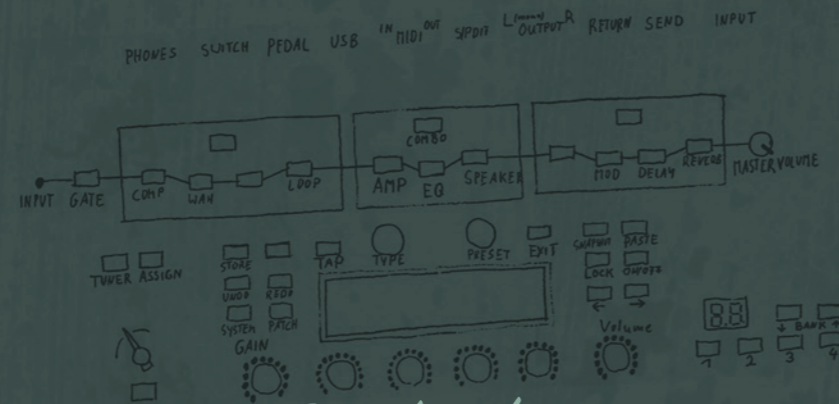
PHONES SWITCH PEDAL USB IN MIDI OUT SPDIF L OUTPUT R RETURN SEND INPUT

COMBO

INPUT GATE COMP WAH LOOP AMP EQ SPEAKER MOD DELAY REVERB MASTER VOLUME

TUNER ASSIGN STORE TAP TYPE PRESET EXIT COPY PASTE UNDO REDO LOCK ONOFF SYSTEM PATCH GAIN Volume

8.8

↓ BANK ↑

1 2 3 4